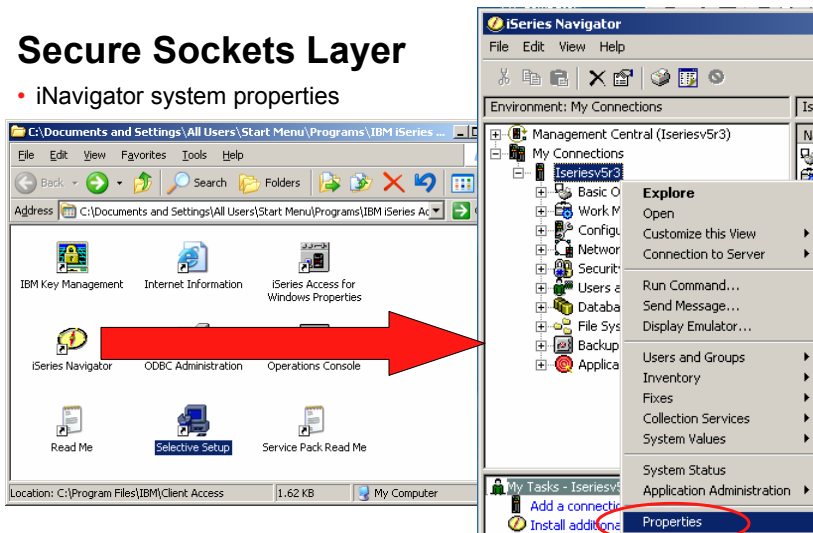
Secure Sockets Layer

• iNavigator system properties

C:\Documents and Settings\All Users\Start Menu\Programs\IBM iSeries ...

File Edit View Favorites Tools Help

Back Search Folders

Address C:\Documents and Settings\All Users\Start Menu\Programs\IBM iSeries Ac

IBM Key Management

Internet Information

iSeries Access for Windows Properties

iSeries Navigator

ODBC Administration

Operations Console

Read Me

Selective Setup

Service Pack Read Me

Location: C:\Program Files\IBM\Client Access 1.62 KB My Computer

iSeries Navigator

File Edit View Help

Environment: My Connections

Management Central (Iseriesv5r3)

My Connections

Iseriesv5r3

Basic O

Work M

Configu

Networ

Security

Users a

Databa

File Sys

Backup

Applica

Explore

Open

Customize this View

Connection to Server

Run Command...

Send Message...

Display Emulator...

Users and Groups

Inventory

Fixes

Collection Services

System Values

System Status

Application Administration

Properties

My Tasks - Iseriesv5

Add a connectio

Install additio